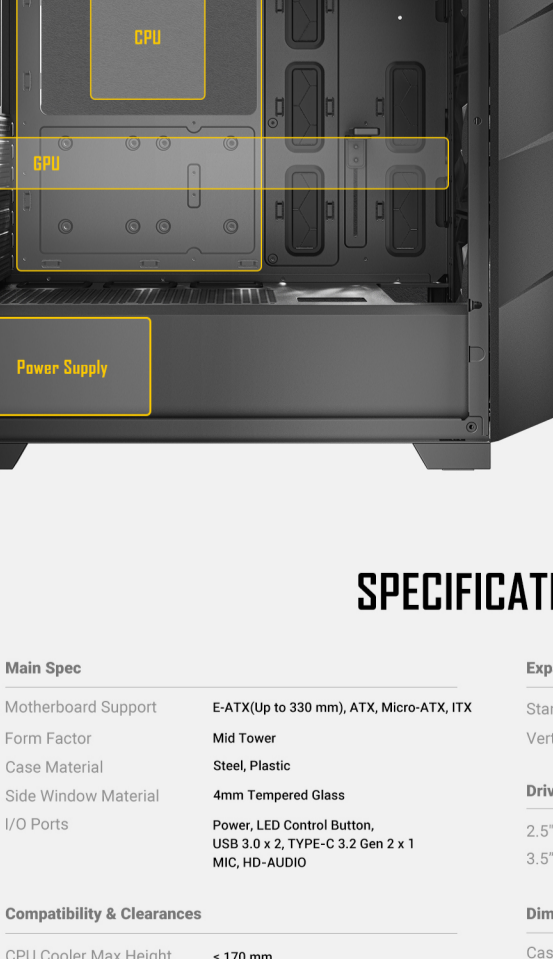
CPU

GPU

Power Supply

SPECIFICAT

Main Spec

| | |
|---|---|
| Motherboard Support | E-ATX(Up to 330 mm), ATX, Micro-ATX, ITX |
| Form Factor | Mid Tower |
| Case Material | Steel, Plastic |
| Side Window Material | 4mm Tempered Glass |
| I/O Ports | Power, LED Control Button, USB 3.0 x 2, TYPE-C 3.2 Gen 2 x 1 MIC, HD-AUDIO |

Compatibility & Clearances

| | |
|---|---|
| CPU Cooler Max Height | ≤ 170 mm |

Exp

Star

Vert

Driv

2.5"

3.5"

Dim

Cas